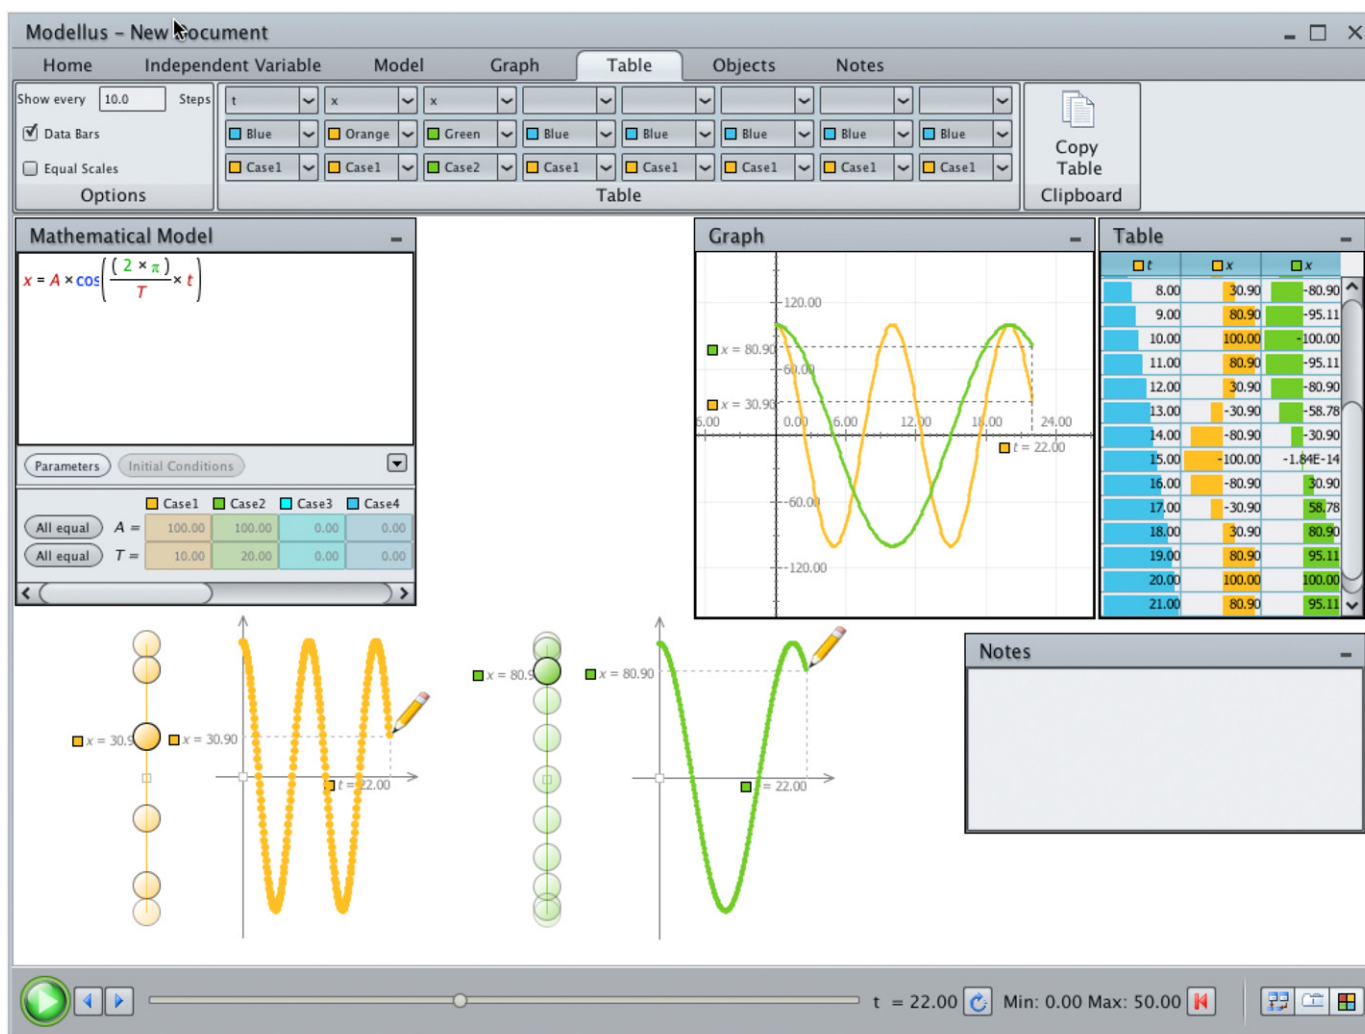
Modellus – New Document

Home Independent Variable Model Graph Table Objects Notes

Show every 10.0 Steps
Data Bars
Equal Scales
Options

t x x
Blue Orange Green Blue Blue Blue Blue Blue
Case1 Case1 Case2 Case1 Case1 Case1 Case1 Case1
Table

Copy Table
Clipboard

Mathematical Model

$x = A \times \cos\left(\frac{(2 \times \pi)}{T} \times t\right)$

Parameters Initial Conditions

| | Case1 | Case2 | Case3 | Case4 |
|---|---|---|---|---|
| All equal A = | 100.00 | 100.00 | 0.00 | 0.00 |
| All equal T = | 10.00 | 20.00 | 0.00 | 0.00 |

Graph

120.00
x = 80.90
60.00
x = 30.90
6.00 0.00 6.00 12.00 18.00 24.00
t = 22.00
-60.00
-120.00

Table

| t | x | x |
|---|---|---|
| 8.00 | 30.90 | -80.90 |
| 9.00 | 80.90 | -95.11 |
| 10.00 | 100.00 | -100.00 |
| 11.00 | 80.90 | -95.11 |
| 12.00 | 30.90 | -80.90 |
| 13.00 | -30.90 | -58.78 |
| 14.00 | -80.90 | -30.90 |
| 15.00 | -100.00 | -1.84E-14 |
| 16.00 | -80.90 | 30.90 |
| 17.00 | -30.90 | 58.78 |
| 18.00 | 30.90 | 80.90 |
| 19.00 | 80.90 | 95.11 |
| 20.00 | 100.00 | 100.00 |
| 21.00 | 80.90 | 95.11 |

x = 30.9 x = 30.90 t = 22.00
x = 80.9 x = 80.90 = 22.00

Notes

t = 22.00 Min: 0.00 Max: 50.00